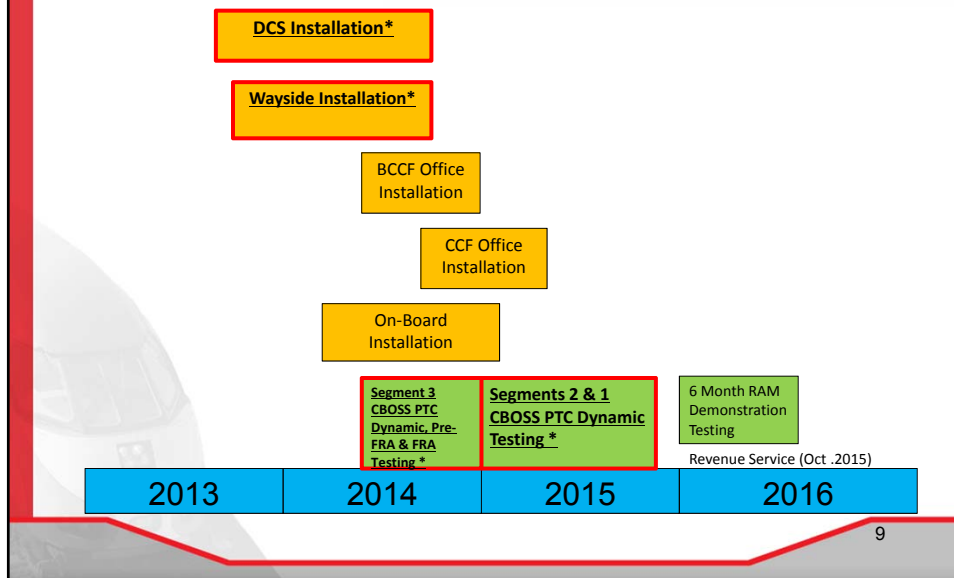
DCS Installation*

Wayside Installation*

BCCF Office Installation

CCF Office Installation

On-Board Installation

Segment 3 CBOSS PTC Dynamic, Pre-FRA & FRA Testing *

Segments 2 & 1 CBOSS PTC Dynamic Testing *

6 Month RAM Demonstration Testing

Revenue Service (Oct .2015)

| 2013 | 2014 | 2015 | 2016 |
|---|---|---|---|

9